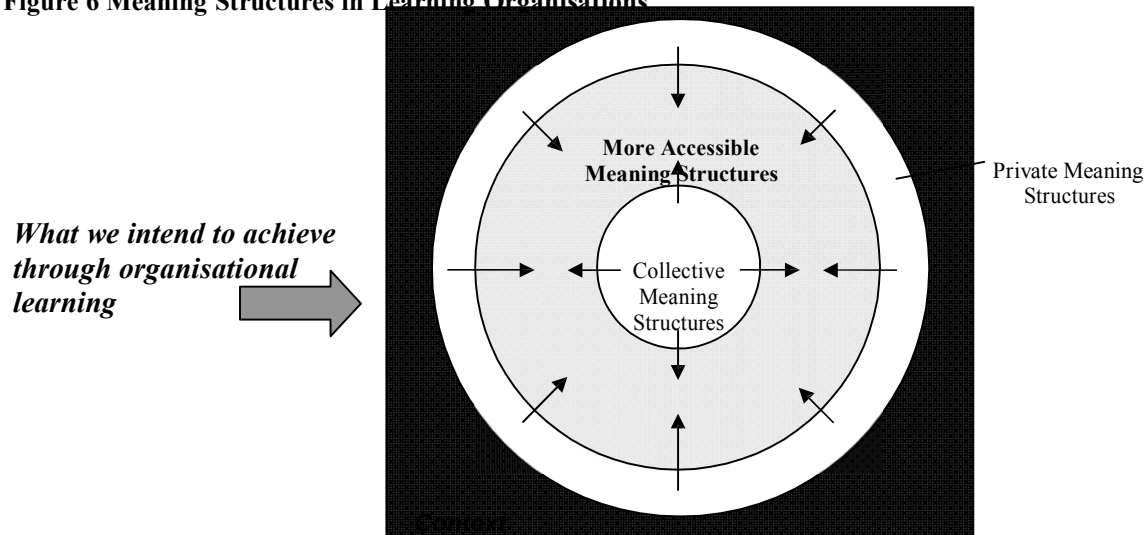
Figure 6 Meaning Structures in Learning Organisations

What we intend to achieve through organisational learning

More Accessible Meaning Structures

Private Meaning Structures

Collective Meaning Structures

Context